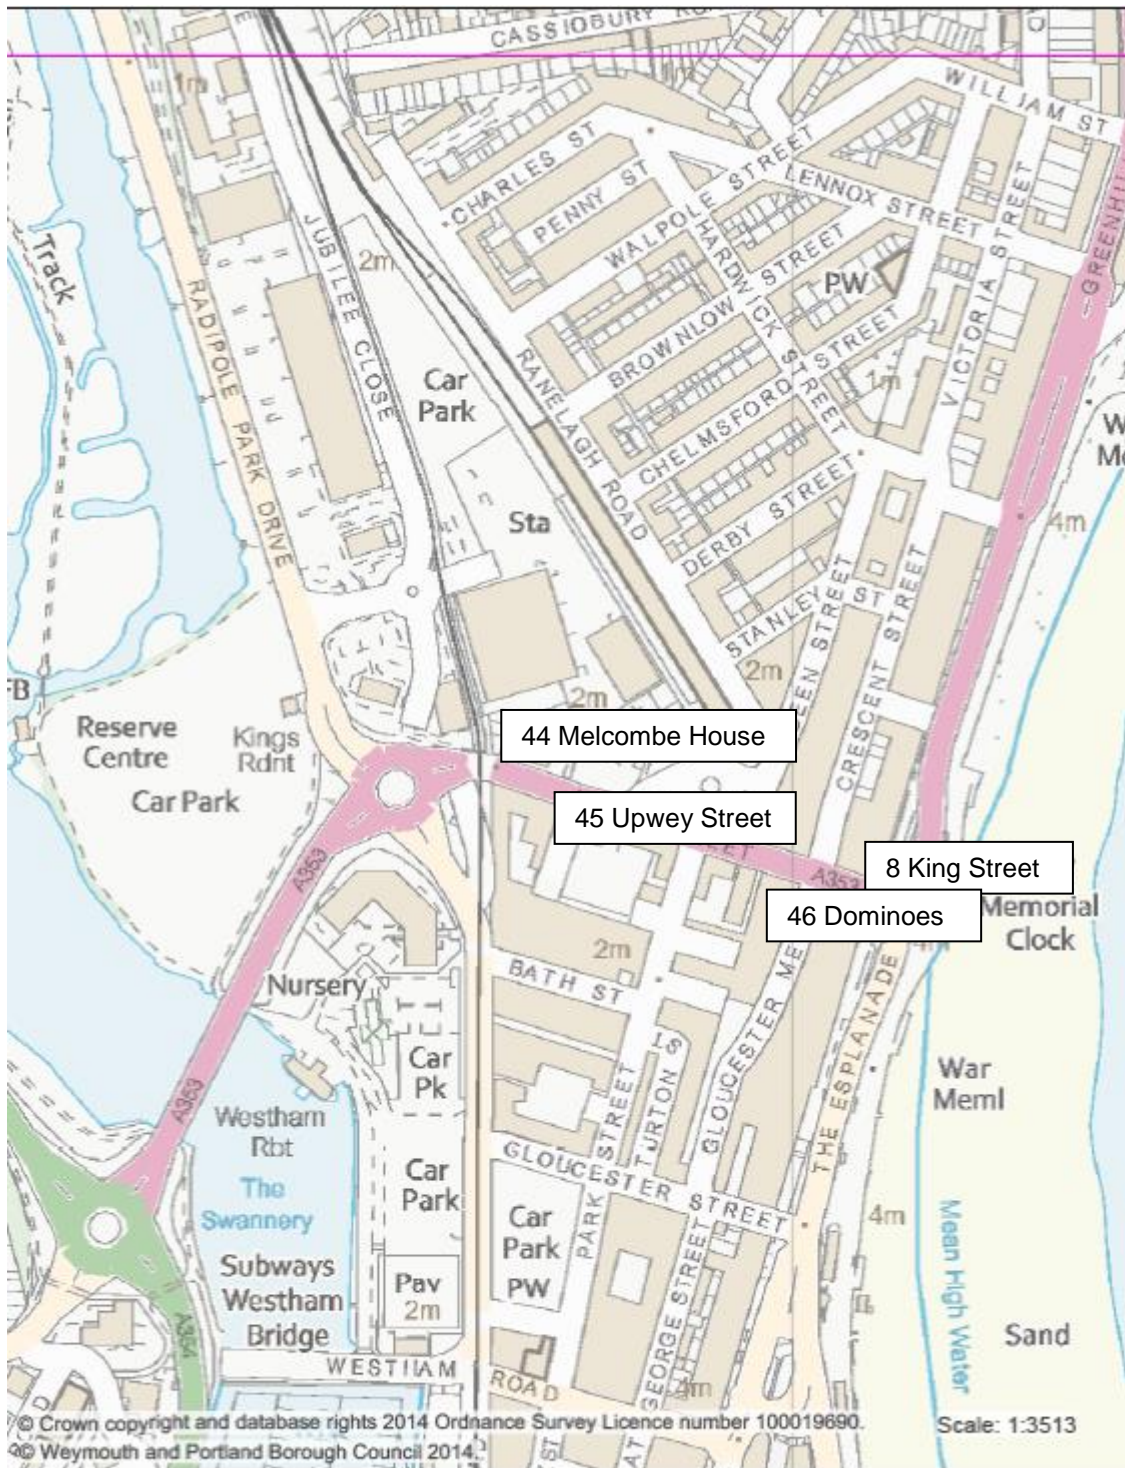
CASSIOBURY RD
WILLIAM ST
CHARLES ST
PENNY ST
WALPOLE STREET
LENNOX STREET
HARDWICK STREET
VICTORIA STREET
GREENHILL
Track
RADIPOLE PARK DRIVE
JUBILEE CLOSE
2m
1m
BROWNLOW STREET
PW
STREET
Car Park
RANELAGH ROAD
CHELMSFORD STREET
1m
W
Me
Sta
DERBY STREET
4m
STANLEY ST
QUEEN STREET
CRESCENT STREET
2m
2m
FB
Reserve Centre
Kings Rdnt
44 Melcombe House
Car Park
45 Upwey Street
A353
8 King Street
46 Dominoes
Memorial Clock
2m
BATH ST
Nursery
GLOUCESTER MEWS
THE ESPLANADE
Car Pk
PARK STREET
TURTON St
War Meml
Westham Rbt
GLOUCESTER STREET
A353
The Swannery
Car Park
Car Park
PW
4m
Mean High Water
Subways Westham Bridge
Pav 2m
GEORGE STREET
Sand
A354
WESTHAM ROAD
4m
© Crown copyright and database rights 2014 Ordnance Survey Licence number 100019690.
© Weymouth and Portland Borough Council 2014.
Scale: 1:3513